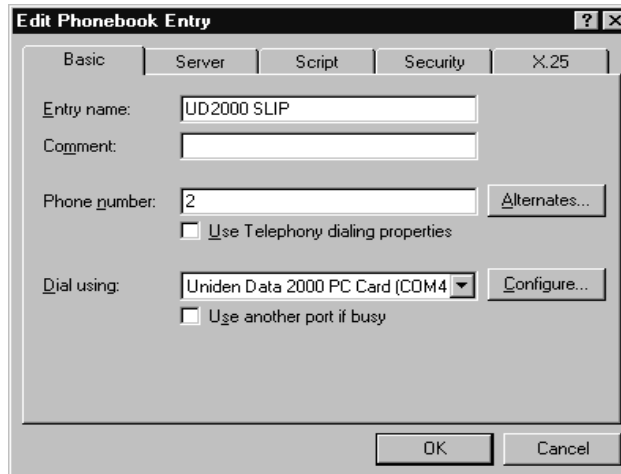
Edit Phonebook Entry

?

X

Basic

Server

Script

Security

X.25

Entry name:

UD2000 SLIP

Comment:

Phone number:

2

Alternates...

Use Telephony dialing properties

Dial using:

Uniden Data 2000 PC Card (COM4

Configure...

Use another port if busy

OK

Cancel